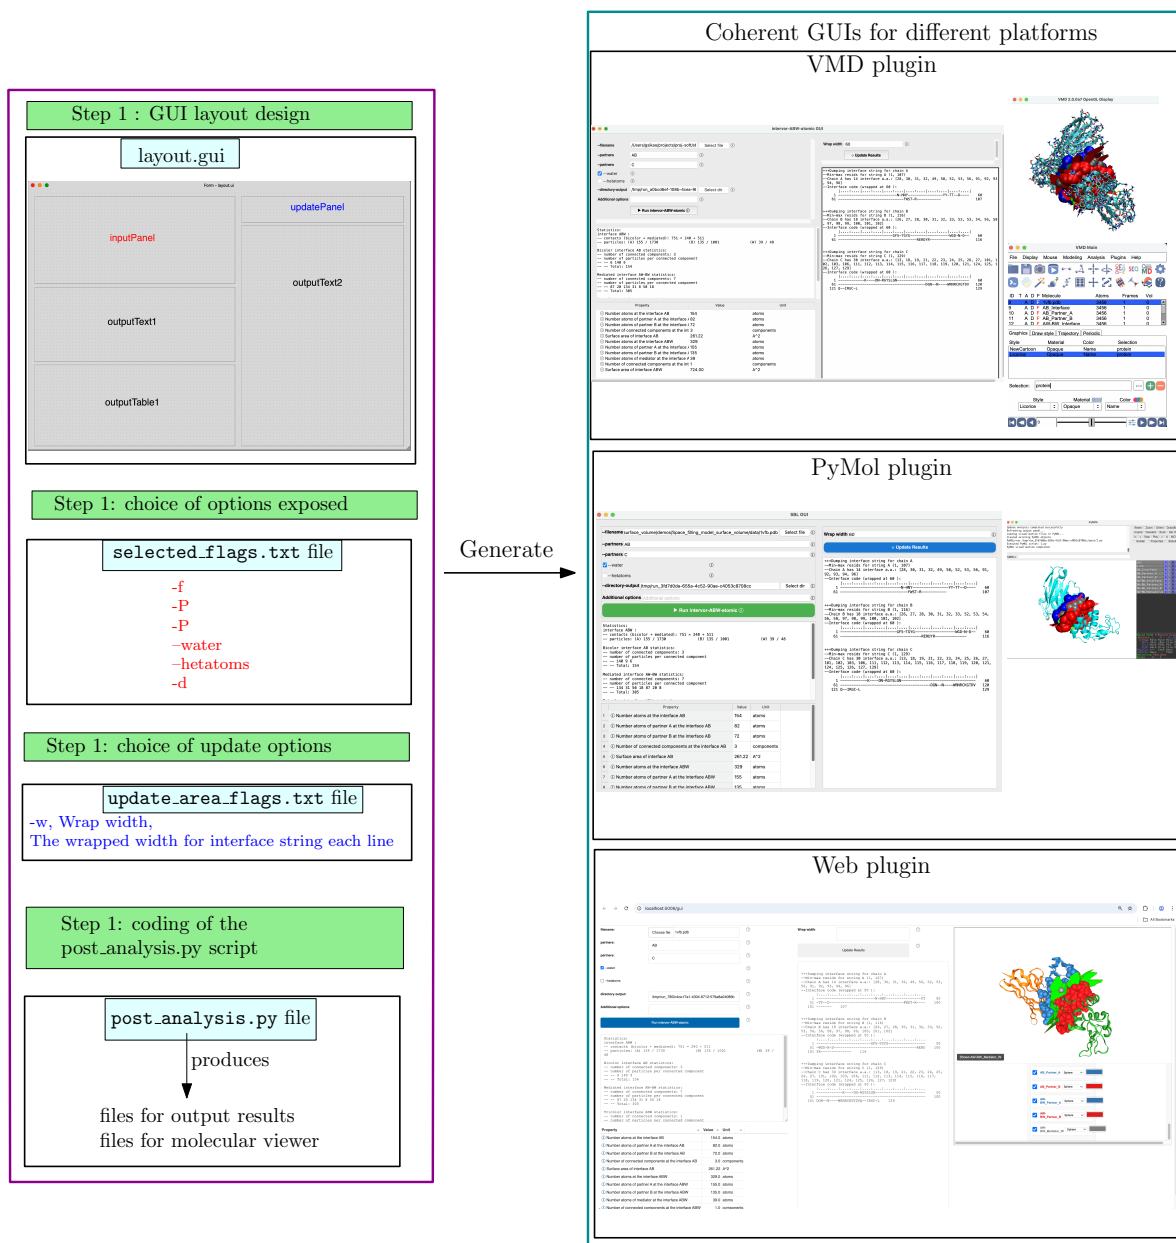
Step 1 : GUI layout design

layout.gui

Form - layout.ui

updatePanel

inputPanel

outputText2

outputText1

outputTable1

Step 1: choice of options exposed

selected_flags.txt file

-f
-P
-P
–water
–hetatoms
-d

Step 1: choice of update options

update_area_flags.txt file

-w, Wrap width,
The wrapped width for interface string each line

Step 1: coding of the post_analysis.py script

post_analysis.py file

produces

files for output results
files for molecular viewer

Generate

Coherent GUIs for different platforms

VMD plugin

PyMol plugin

Web plugin